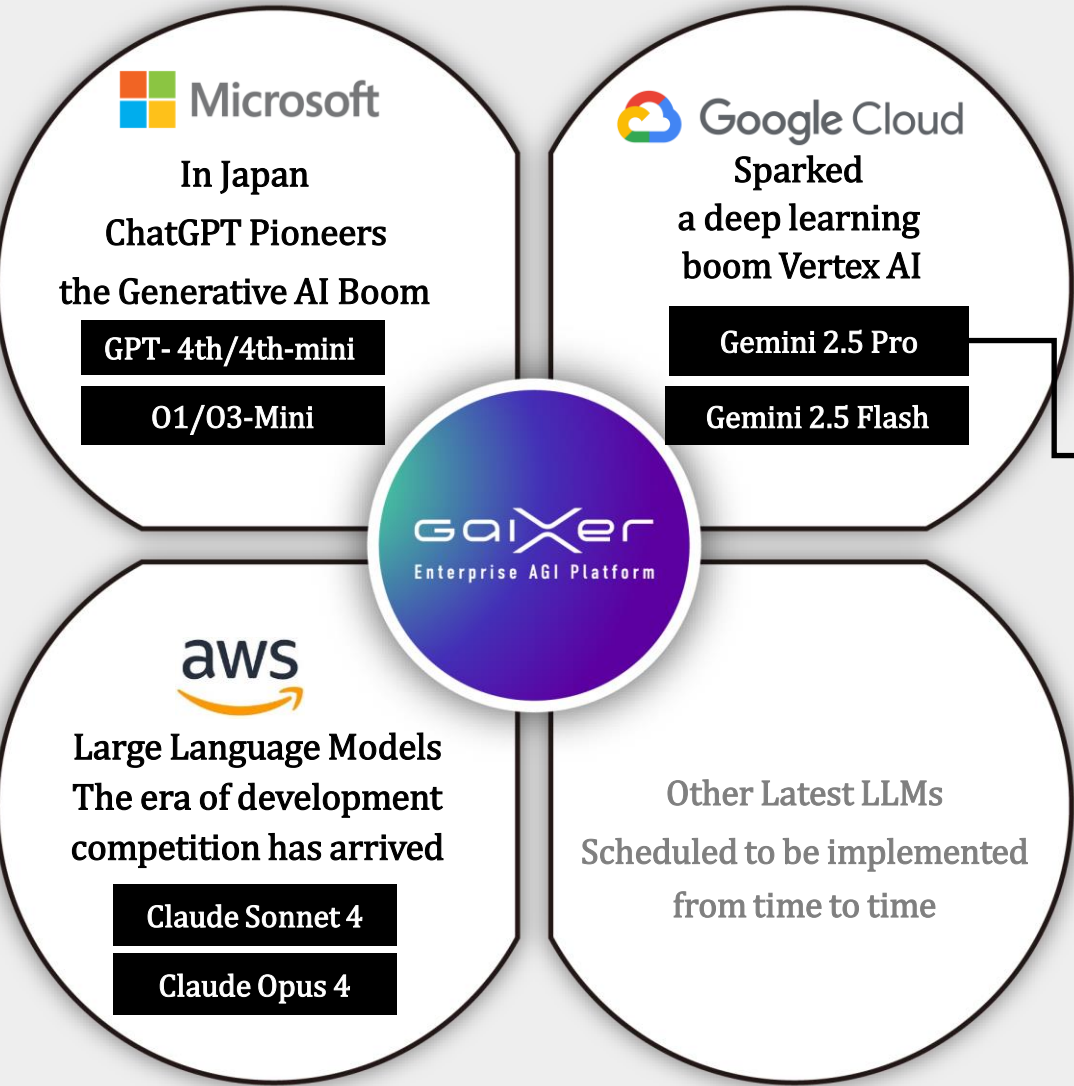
Microsoft

In Japan
ChatGPT Pioneers
the Generative AI Boom

GPT- 4th/4th-mini

O1/O3-Mini

Google Cloud

Sparked
a deep learning
boom Vertex AI

Gemini 2.5 Pro

Gemini 2.5 Flash

GAIXer
Enterprise AGI Platform

aws

Large Language Models
The era of development
competition has arrived

Claude Sonnet 4

Claude Opus 4

Other Latest LLMs
Scheduled to be implemented
from time to time